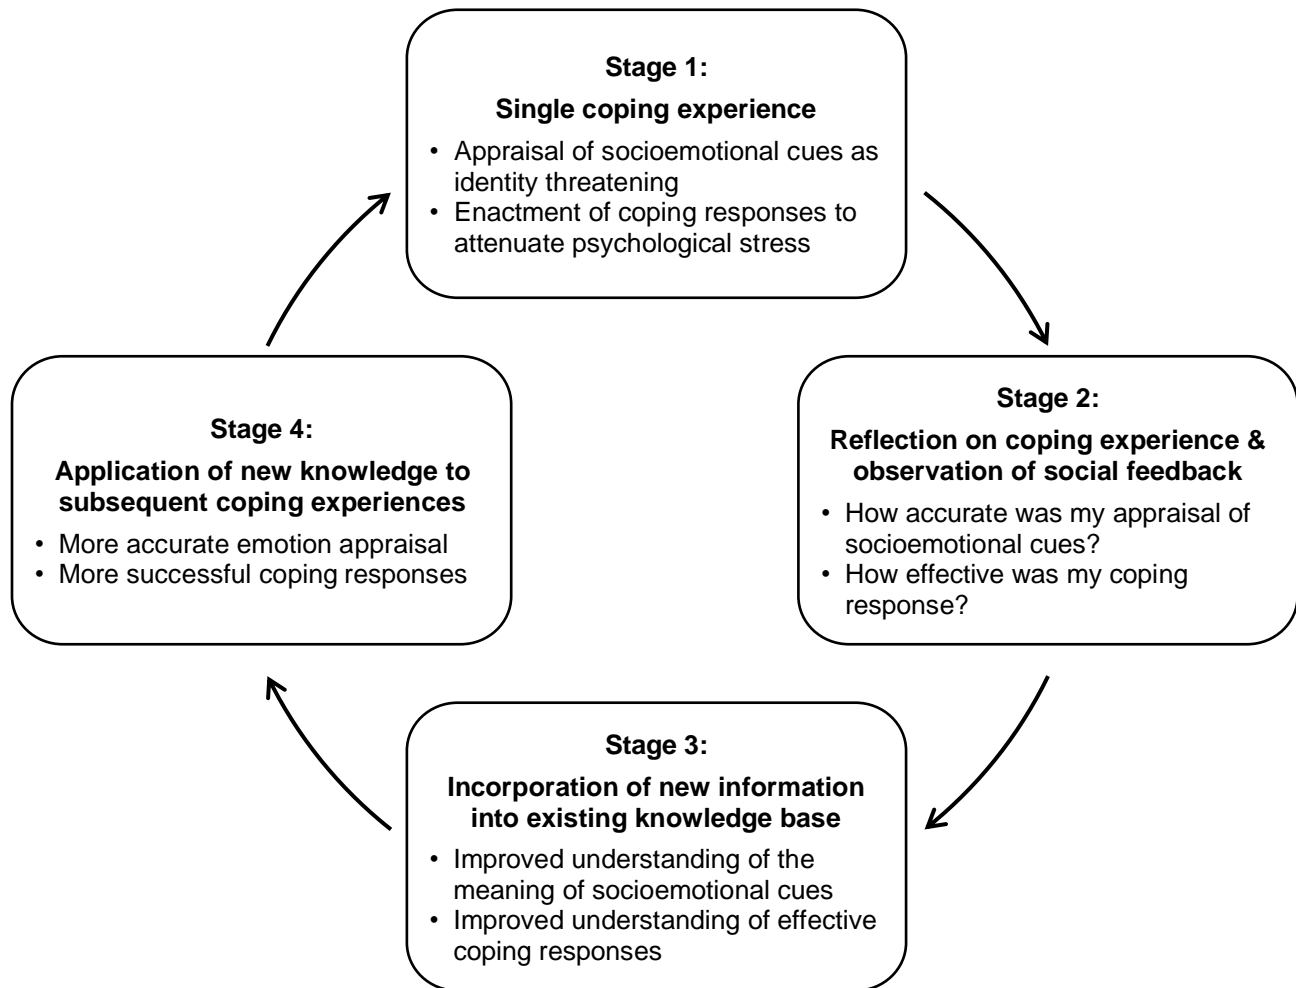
**Stage 1:**
**Single coping experience**
• Appraisal of socioemotional cues as identity threatening
• Enactment of coping responses to attenuate psychological stress

**Stage 2:**
**Reflection on coping experience & observation of social feedback**
• How accurate was my appraisal of socioemotional cues?
• How effective was my coping response?

**Stage 3:**
**Incorporation of new information into existing knowledge base**
• Improved understanding of the meaning of socioemotional cues
• Improved understanding of effective coping responses

**Stage 4:**
**Application of new knowledge to subsequent coping experiences**
• More accurate emotion appraisal
• More successful coping responses